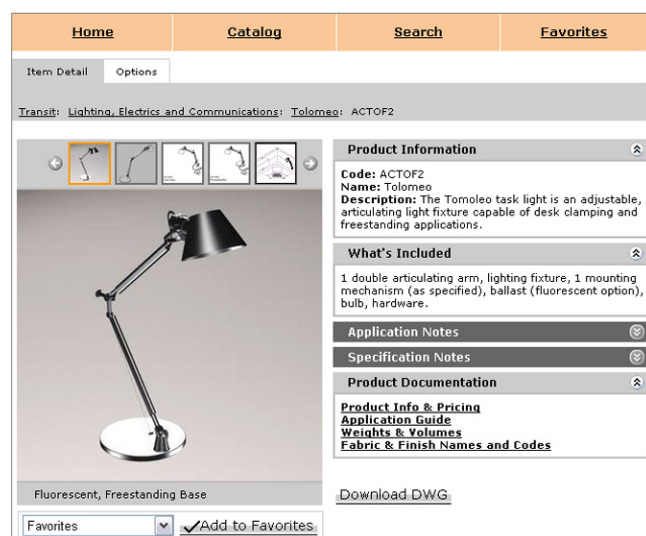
Home | Catalog | Search | Favorites

Item Detail | Options

Transit: Lighting, Electrics and Communications: Tolomeo: ACTOF2

Product Information

Code: ACTOF2
Name: Tolomeo
Description: The Tomoleo task light is an adjustable, articulating light fixture capable of desk clamping and freestanding applications.

What's Included

1 double articulating arm, lighting fixture, 1 mounting mechanism (as specified), ballast (fluorescent option), bulb, hardware.

Application Notes

Specification Notes

Product Documentation

Product Info & Pricing
Application Guide
Weights & Volumes
Fabric & Finish Names and Codes

Fluorescent, Freestanding Base

Download DWG

Favorites

Add to Favorites